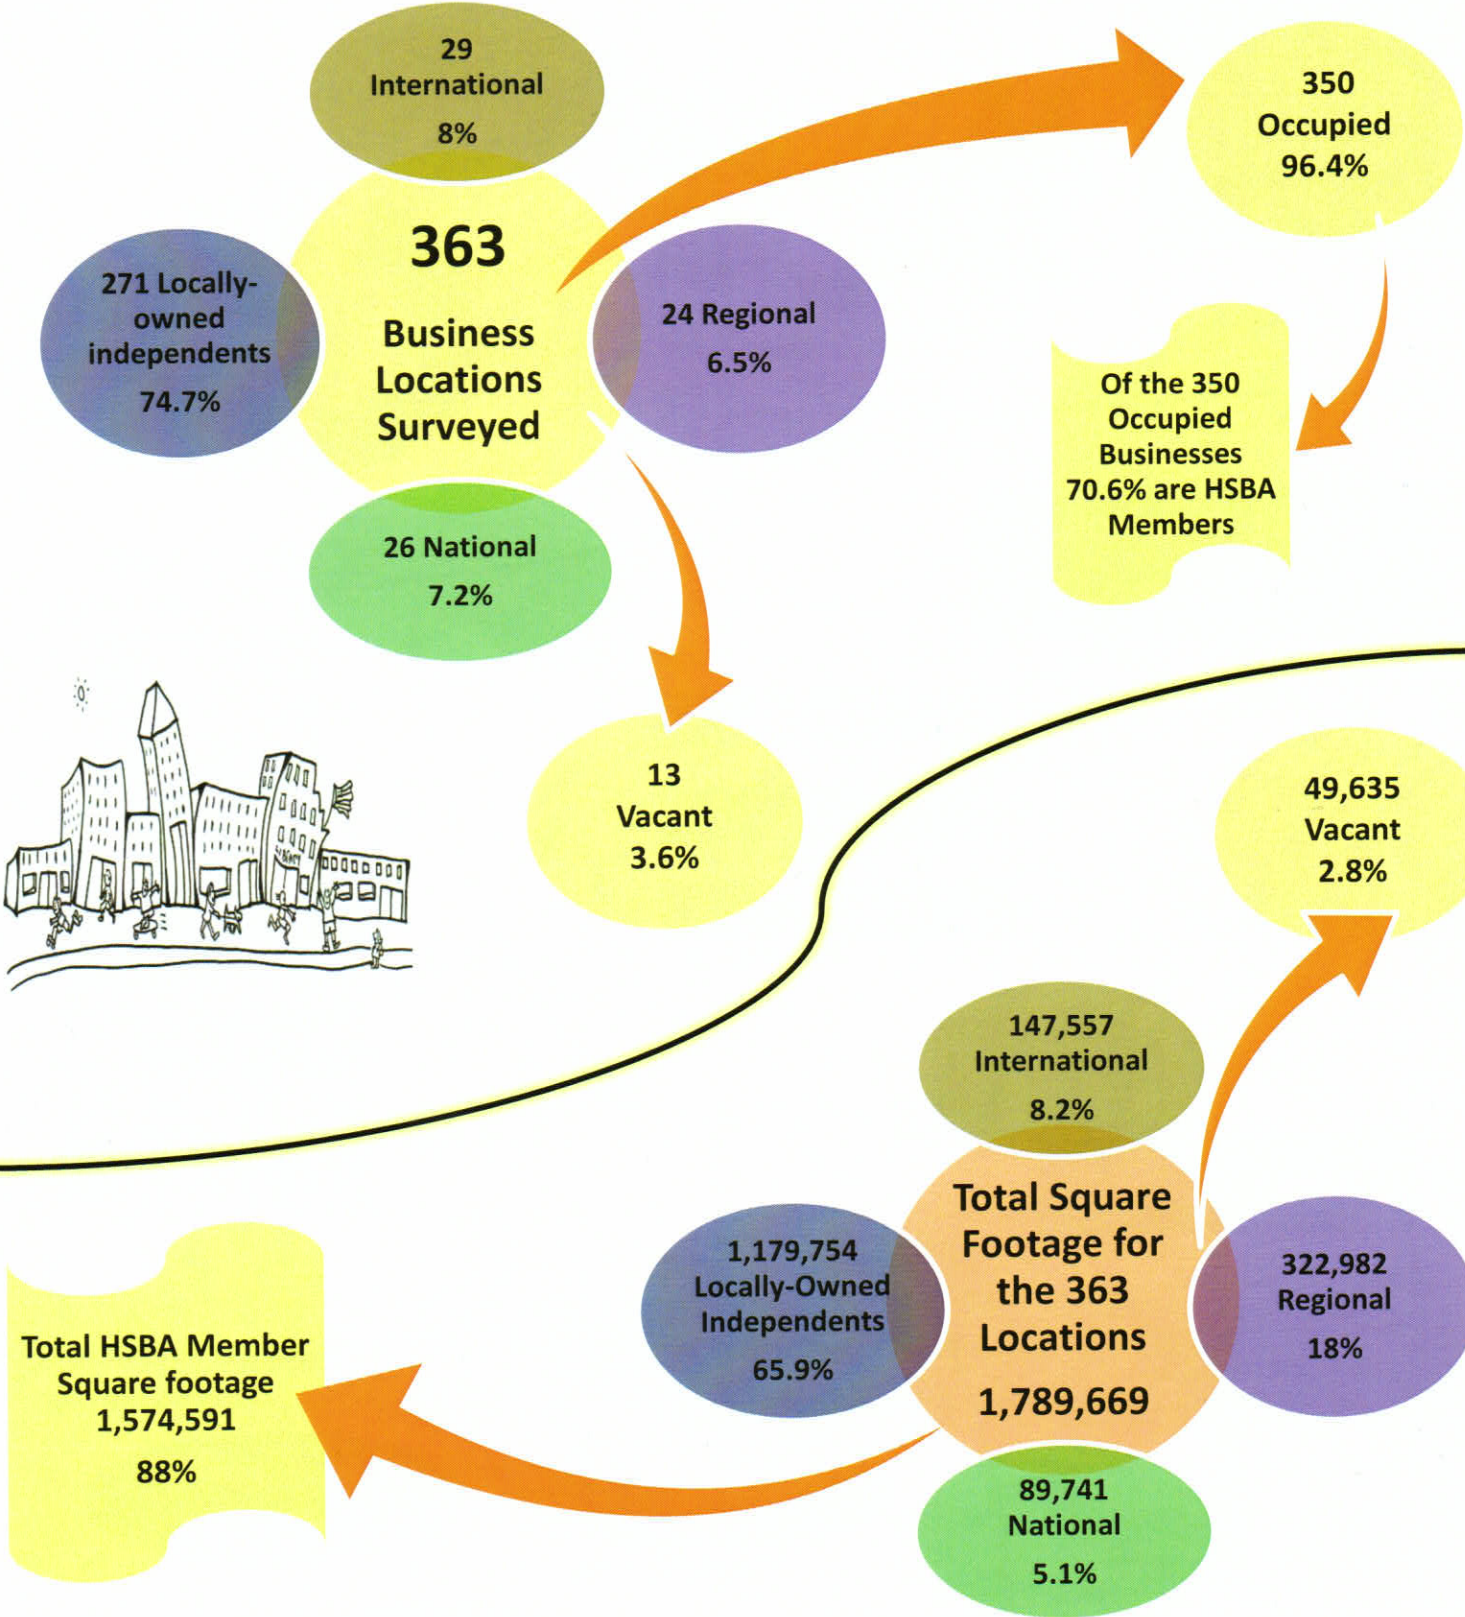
29
International
8%

271 Locally-owned independents
74.7%

363
Business Locations Surveyed

24 Regional
6.5%

26 National
7.2%

350
Occupied
96.4%

Of the 350 Occupied Businesses 70.6% are HSBA Members

13
Vacant
3.6%

49,635
Vacant
2.8%

147,557
International
8.2%

1,179,754
Locally-Owned Independents
65.9%

Total Square Footage for the 363 Locations
1,789,669

322,982
Regional
18%

89,741
National
5.1%

Total HSBA Member Square footage
1,574,591
88%